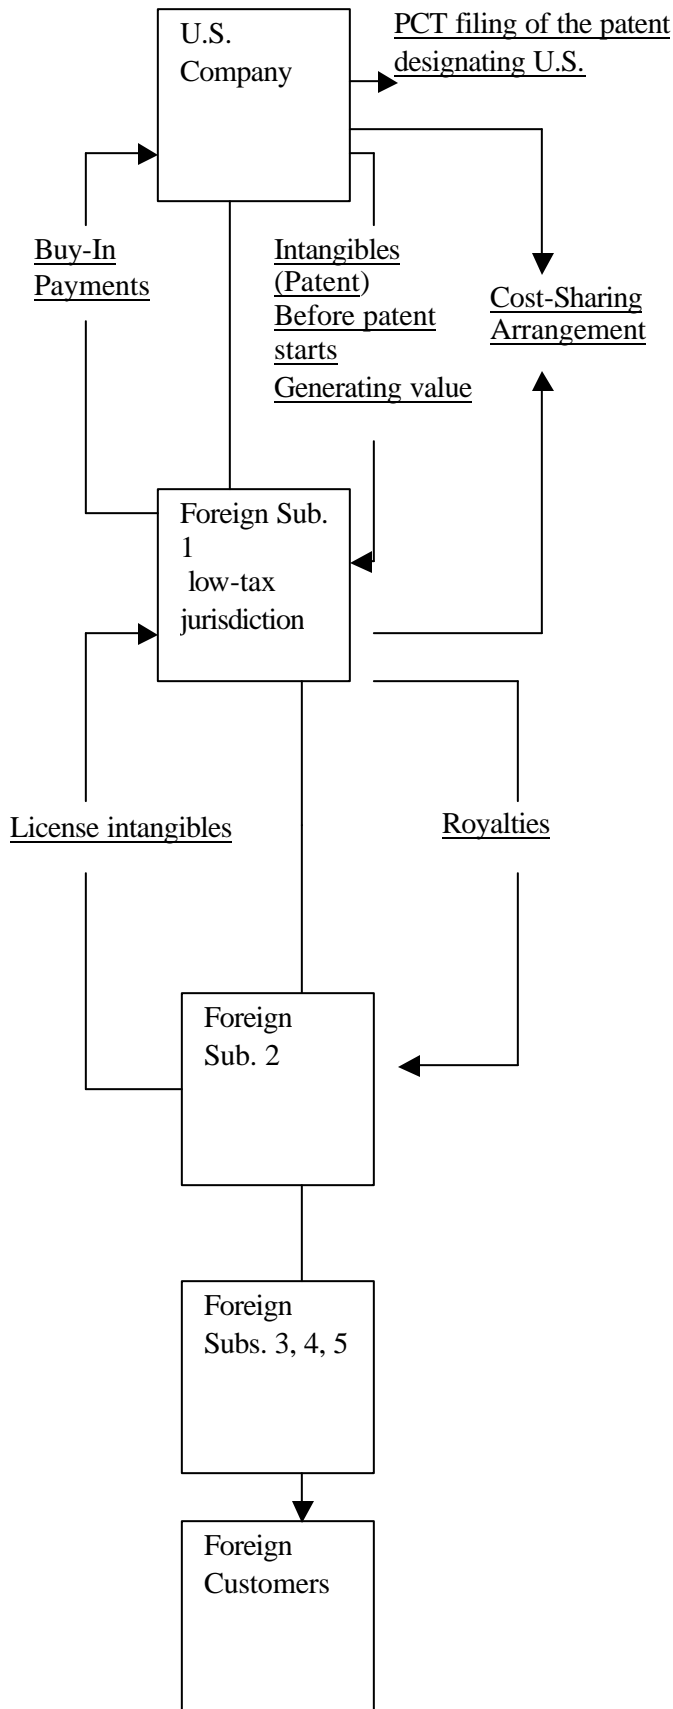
U.S. Company

PCT filing of the patent designating U.S.

Buy-In Payments

Intangibles (Patent) Before patent starts Generating value

Cost-Sharing Arrangement

Foreign Sub. 1 low-tax jurisdiction

License intangibles

Royalties

Foreign Sub. 2

Foreign Subs. 3, 4, 5

Foreign Customers